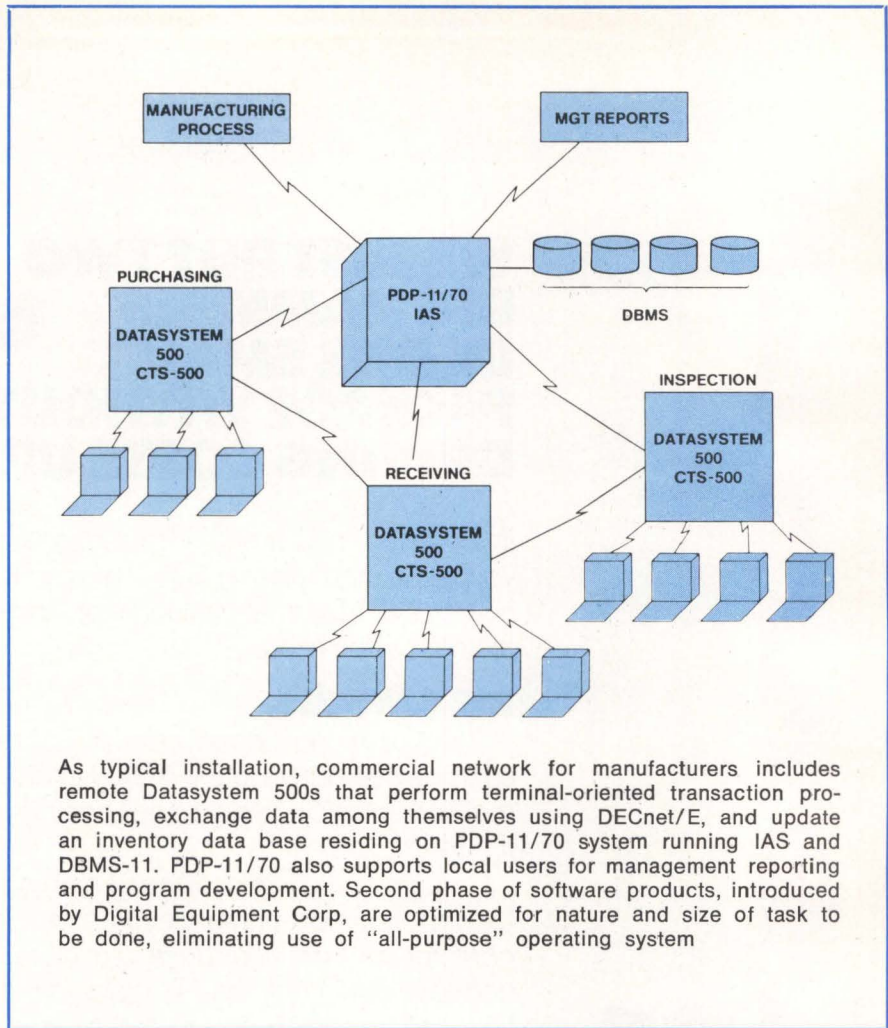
MANUFACTURING PROCESS

MGT REPORTS

PURCHASING

PDP-11/70 IAS

DBMS

DATASYSTEM 500 CTS-500

INSPECTION

DATASYSTEM 500 CTS-500

RECEIVING

DATASYSTEM 500 CTS-500

As typical installation, commercial network for manufacturers includes remote Datasystem 500s that perform terminal-oriented transaction processing, exchange data among themselves using DECnet/E, and update an inventory data base residing on PDP-11/70 system running IAS and DBMS-11. PDP-11/70 also supports local users for management reporting and program development. Second phase of software products, introduced by Digital Equipment Corp, are optimized for nature and size of task to be done, eliminating use of "all-purpose" operating system